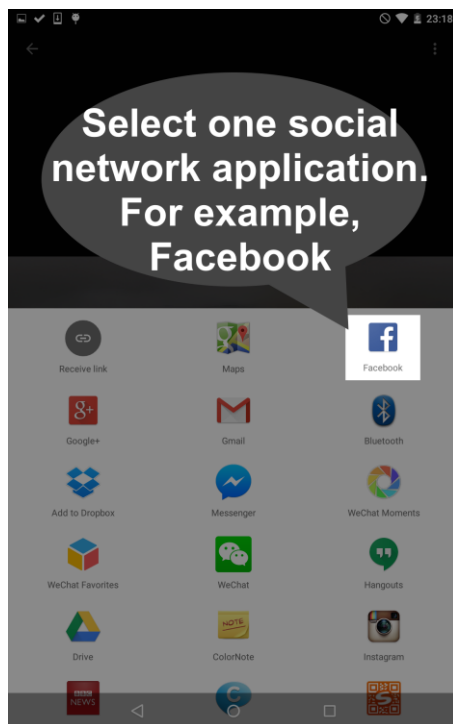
23:18

Select one social network application. For example, Facebook

Receive link
Maps
Facebook
Google+
Gmail
Bluetooth
Add to Dropbox
Messenger
WeChat Moments
WeChat Favorites
WeChat
Hangouts
Drive
ColorNote
Instagram